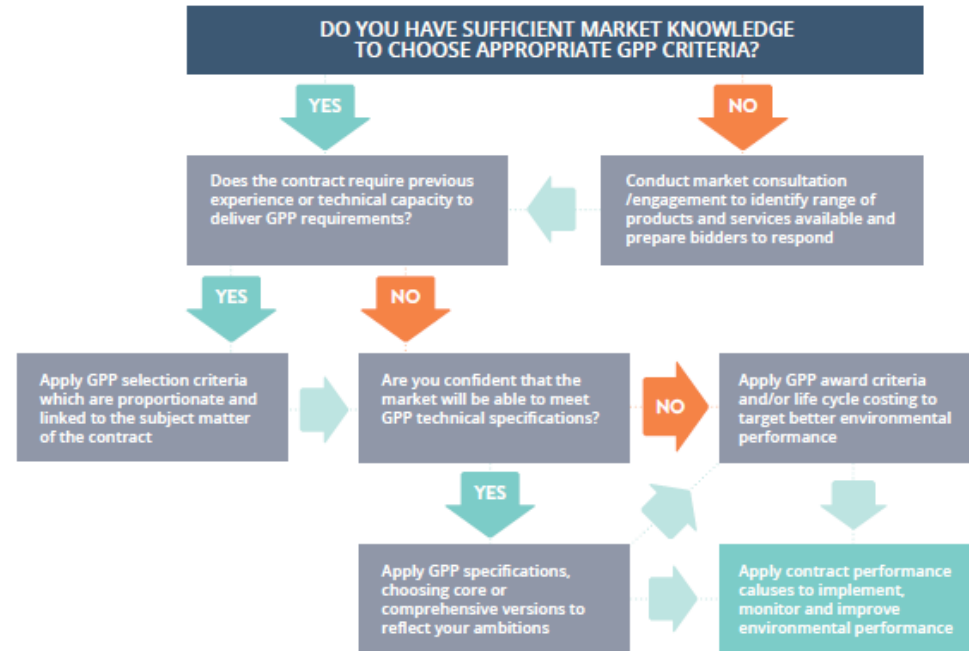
DO YOU HAVE SUFFICIENT MARKET KNOWLEDGE TO CHOOSE APPROPRIATE GPP CRITERIA?

YES

NO

Does the contract require previous experience or technical capacity to deliver GPP requirements?

Conduct market consultation /engagement to identify range of products and services available and prepare bidders to respond

YES

NO

Apply GPP selection criteria which are proportionate and linked to the subject matter of the contract

Are you confident that the market will be able to meet GPP technical specifications?

NO

Apply GPP award criteria and/or life cycle costing to target better environmental performance

YES

Apply GPP specifications, choosing core or comprehensive versions to reflect your ambitions

Apply contract performance caluses to implement, monitor and improve environmental performance